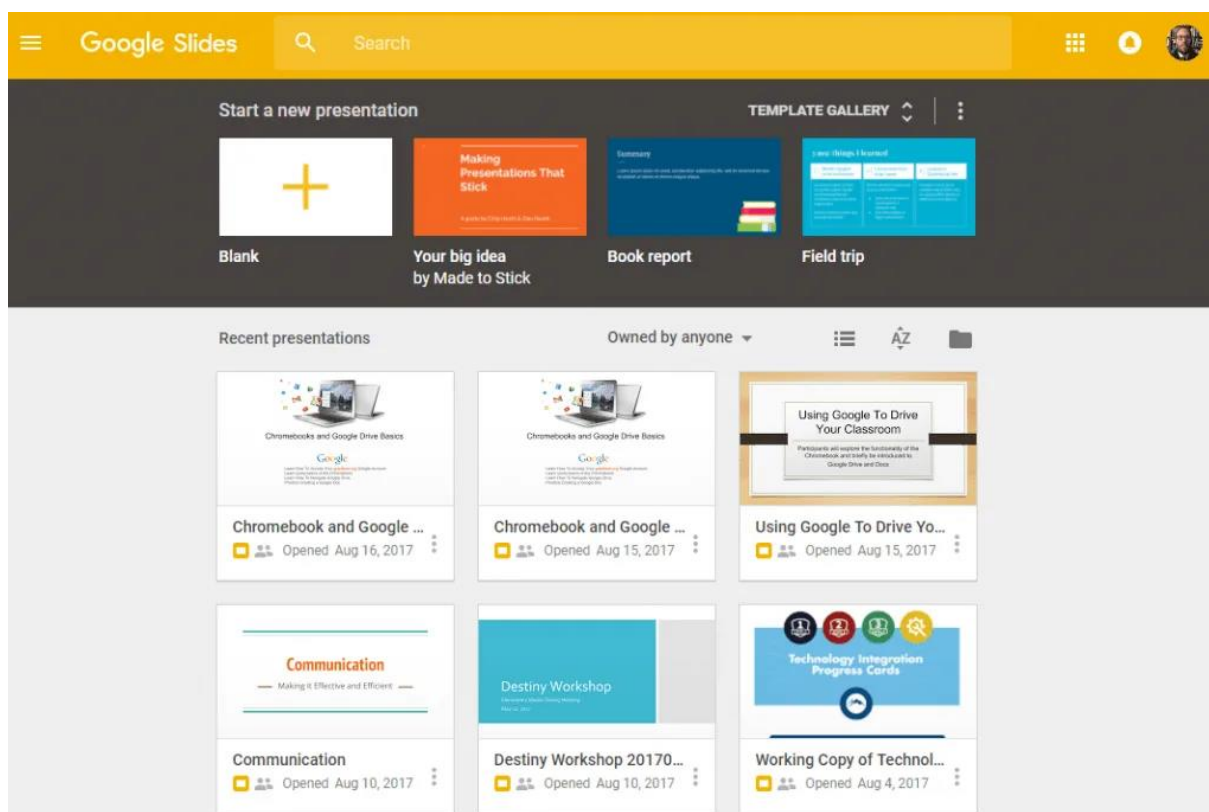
Google Slides

Search

Start a new presentation

TEMPLATE GALLERY

Blank

Making Presentations That Stick

Your big idea by Made to Stick

Summary

Book report

Field trip

Recent presentations

Owned by anyone

Chromebooks and Google Drive Basics

Google

Chromebook and Google ...

Opened Aug 16, 2017

Chromebooks and Google Drive Basics

Google

Chromebook and Google ...

Opened Aug 15, 2017

Using Google To Drive Your Classroom

Participants will explore the functionality of the Chromebook and briefly be introduced to Google Drive and Docs

Using Google To Drive Yo...

Opened Aug 15, 2017

Communication

Making it Effective and Efficient

Communication

Opened Aug 10, 2017

Destiny Workshop

Destiny Workshop 20170...

Opened Aug 10, 2017

Technology Integration Progress Cards

Working Copy of Technol...

Opened Aug 4, 2017